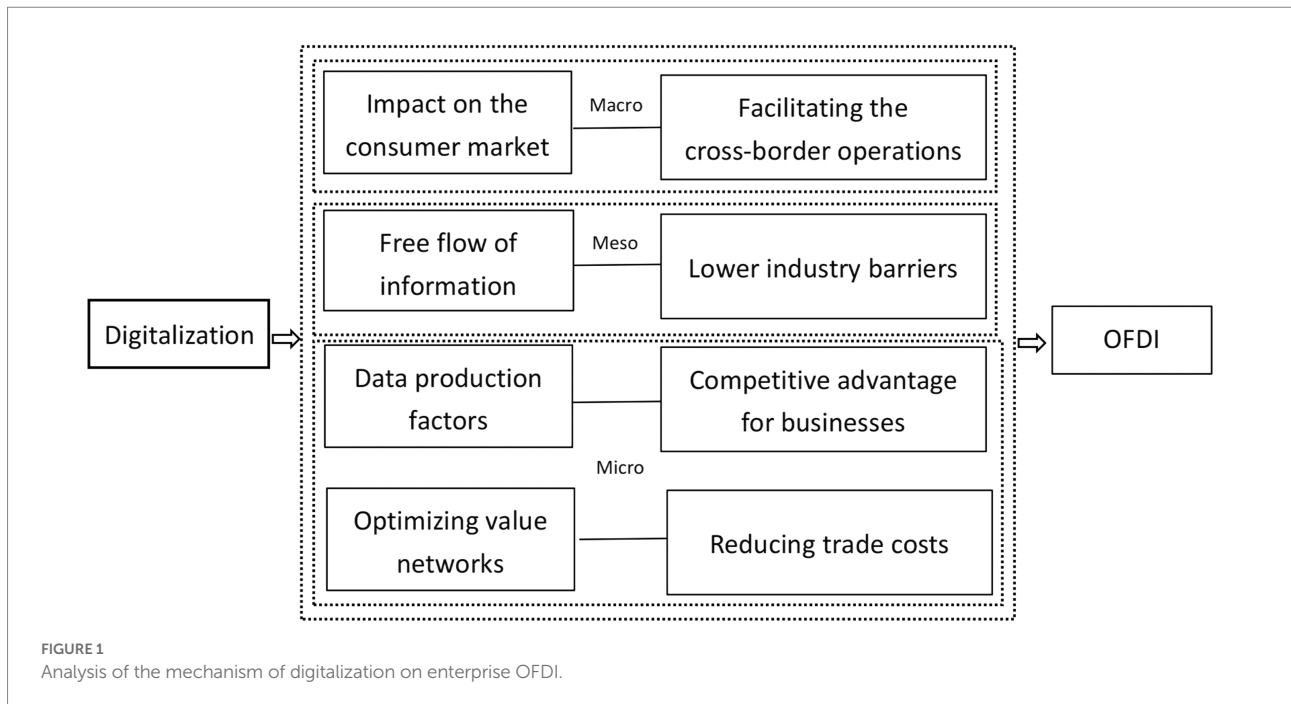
Digitalization

Impact on the consumer market

Macro

Facilitating the cross-border operations

Free flow of information

Meso

Lower industry barriers

Data production factors

Competitive advantage for businesses

Micro

Optimizing value networks

Reducing trade costs

OFDI

FIGURE 1
Analysis of the mechanism of digitalization on enterprise OFDI.